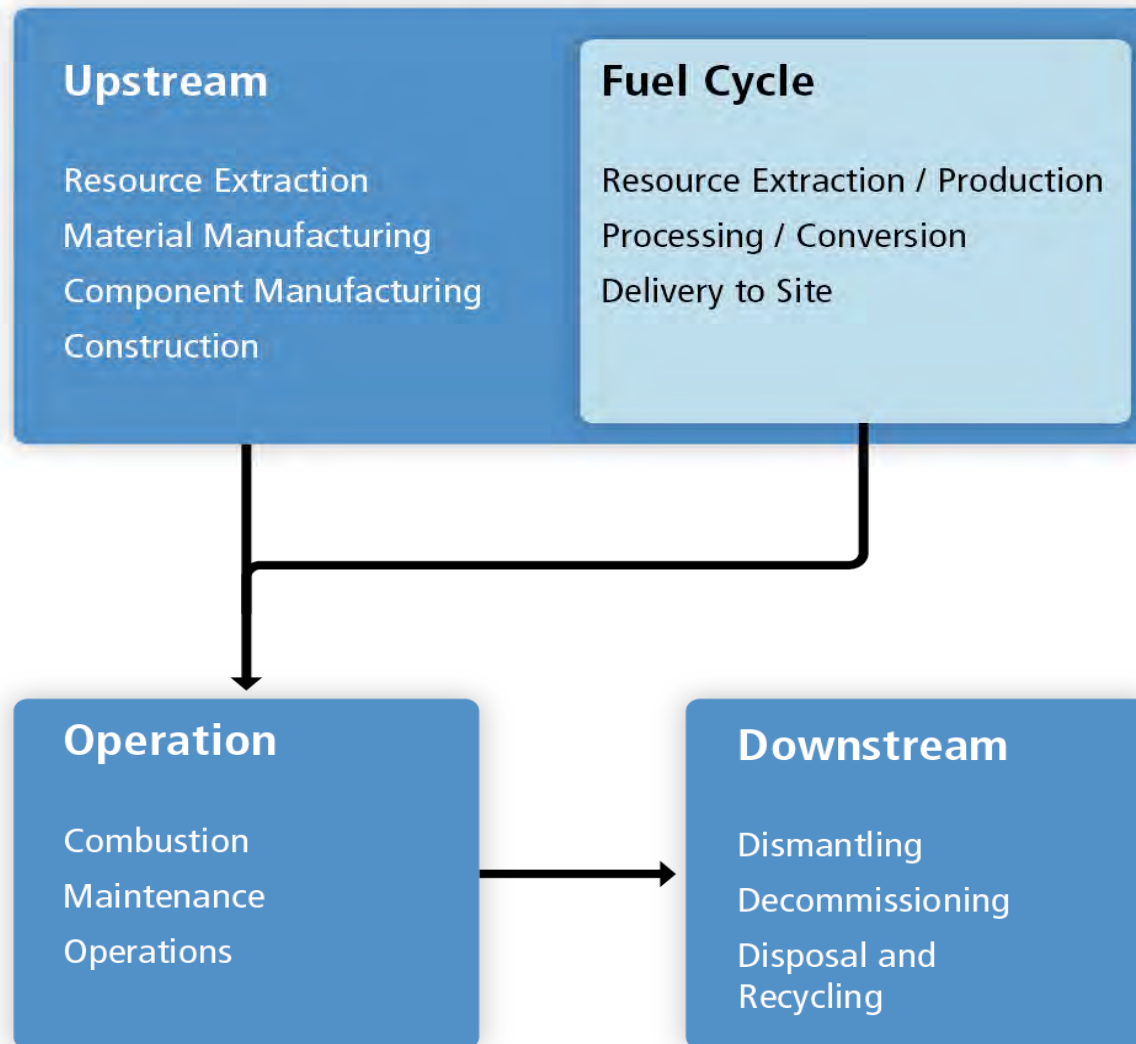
Upstream

Resource Extraction
Material Manufacturing
Component Manufacturing
Construction

Fuel Cycle

Resource Extraction / Production
Processing / Conversion
Delivery to Site

Operation

Combustion
Maintenance
Operations

Downstream

Dismantling
Decommissioning
Disposal and Recycling